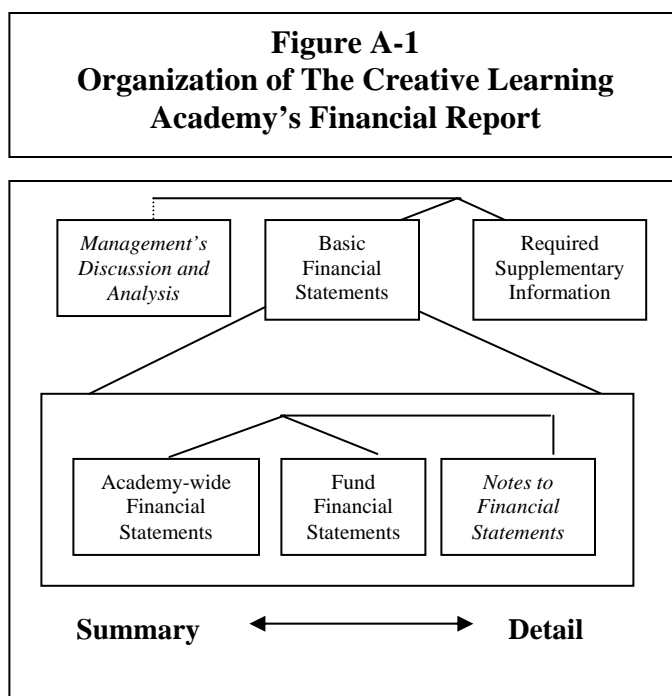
**Figure A-1**
**Organization of The Creative Learning Academy's Financial Report**

*Management's Discussion and Analysis*

Basic Financial Statements

Required Supplementary Information

Academy-wide Financial Statements

Fund Financial Statements

*Notes to Financial Statements*

**Summary** **Detail**